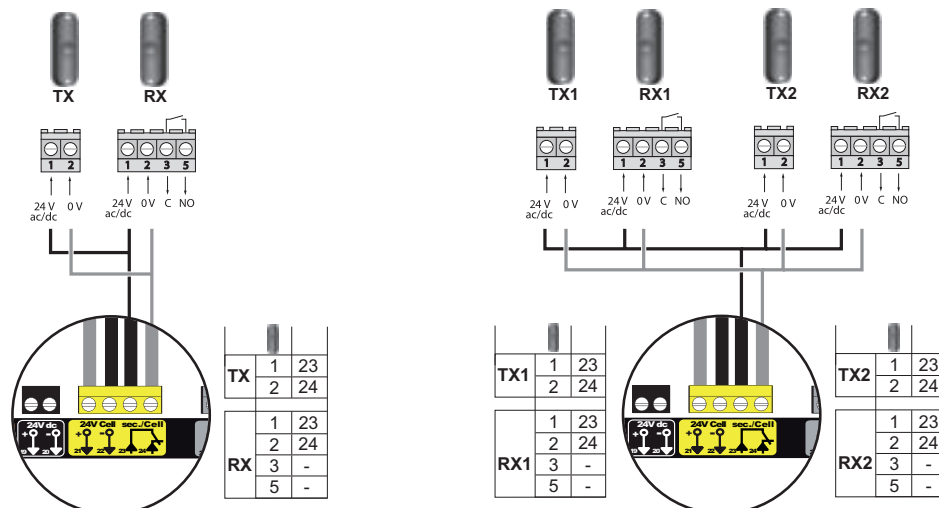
TX RX

1 2

1 2 3 5

24 V ac/dc 0 V

24 V ac/dc 0 V C NO

24V dc + -
19 20

24V Cell + -
21 22

sec./Cell
23 24

| TX | 1 | 23 |
|---|---|---|
| | 2 | 24 |

| RX | 1 | 23 |
|---|---|---|
| | 2 | 24 |
| | 3 | - |
| | 5 | - |

TX1 RX1 TX2 RX2

1 2

1 2 3 5

1 2

1 2 3 5

24 V ac/dc 0 V

24 V ac/dc 0 V C NO

24 V ac/dc 0 V

24 V ac/dc 0 V C NO

| TX1 | 1 | 23 |
|---|---|---|
| | 2 | 24 |

| RX1 | 1 | 23 |
|---|---|---|
| | 2 | 24 |
| | 3 | - |
| | 5 | - |

24V dc + -
19 20

24V Cell + -
21 22

sec./Cell
23 24

| TX2 | 1 | 23 |
|---|---|---|
| | 2 | 24 |

| RX2 | 1 | 23 |
|---|---|---|
| | 2 | 24 |
| | 3 | - |
| | 5 | - |